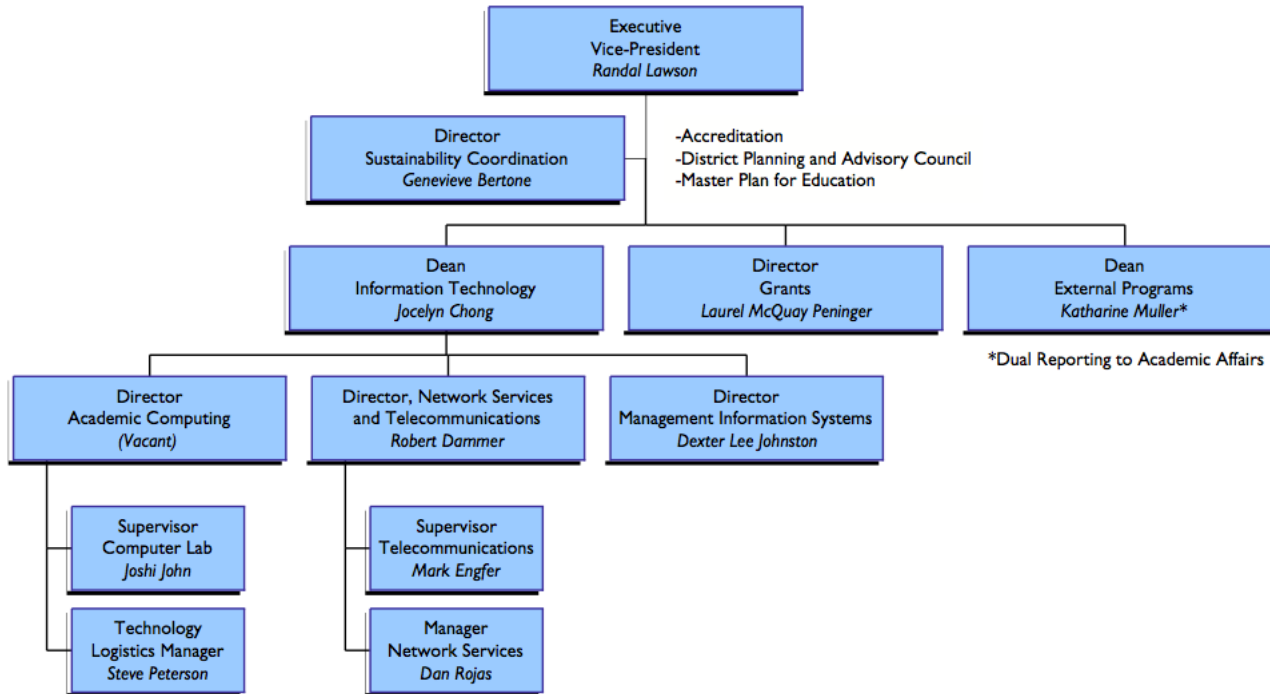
Executive
Vice-President
*Randal Lawson*

Director
Sustainability Coordination
*Genevieve Bertone*

-Accreditation
-District Planning and Advisory Council
-Master Plan for Education

Dean
Information Technology
*Jocelyn Chong*

Director
Grants
*Laurel McQuay Peninger*

Dean
External Programs
*Katharine Muller**

*Dual Reporting to Academic Affairs

Director
Academic Computing
*(Vacant)*

Director, Network Services
and Telecommunications
*Robert Dammer*

Director
Management Information Systems
*Dexter Lee Johnston*

Supervisor
Computer Lab
*Joshi John*

Technology
Logistics Manager
*Steve Peterson*

Supervisor
Telecommunications
*Mark Engfer*

Manager
Network Services
*Dan Rojas*